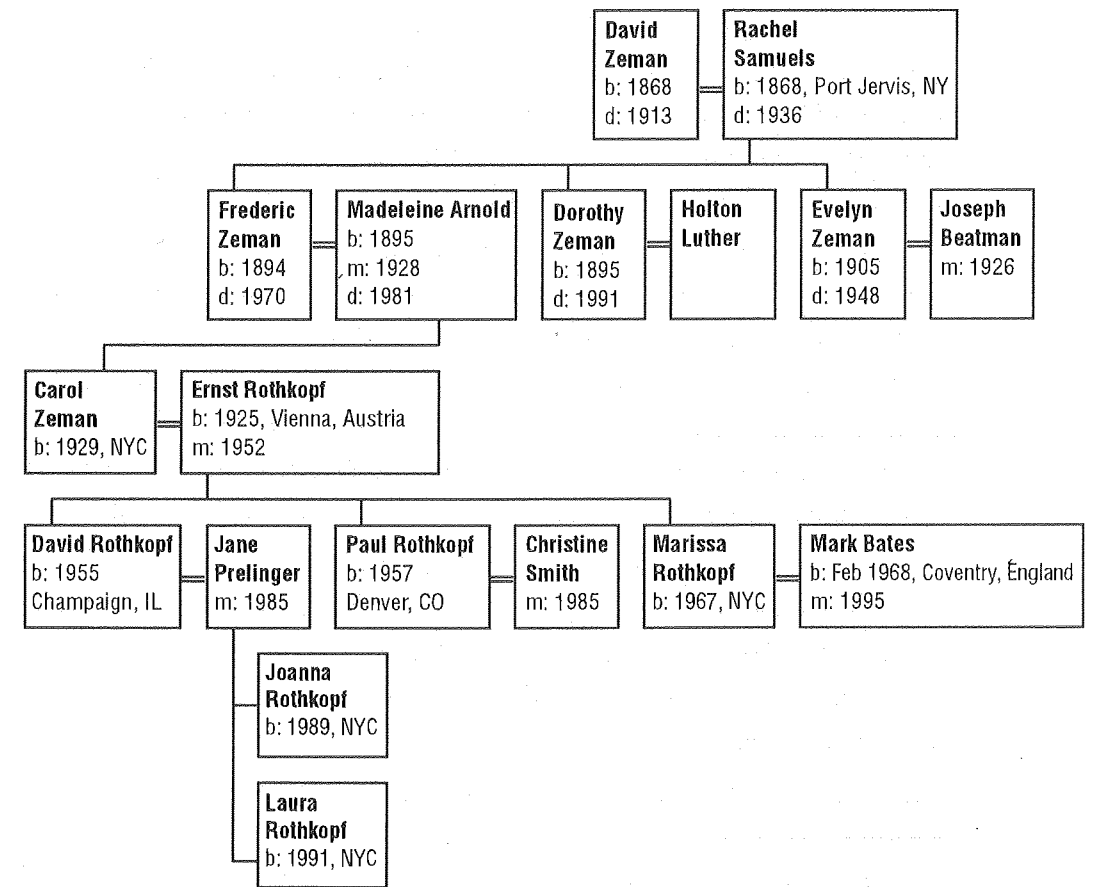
David Zeman
b: 1868
d: 1913

Rachel Samuels
b: 1868, Port Jervis, NY
d: 1936

Frederic Zeman
b: 1894
d: 1970

Madeleine Arnold
b: 1895
m: 1928
d: 1981

Dorothy Zeman
b: 1895
d: 1991

Holton Luther

Evelyn Zeman
b: 1905
d: 1948

Joseph Beatman
m: 1926

Carol Zeman
b: 1929, NYC

Ernst Rothkopf
b: 1925, Vienna, Austria
m: 1952

David Rothkopf
b: 1955
Champaign, IL

Jane Prelinger
m: 1985

Paul Rothkopf
b: 1957
Denver, CO

Christine Smith
m: 1985

Marissa Rothkopf
b: 1967, NYC

Mark Bates
b: Feb 1968, Coventry, England
m: 1995

Joanna Rothkopf
b: 1989, NYC

Laura Rothkopf
b: 1991, NYC